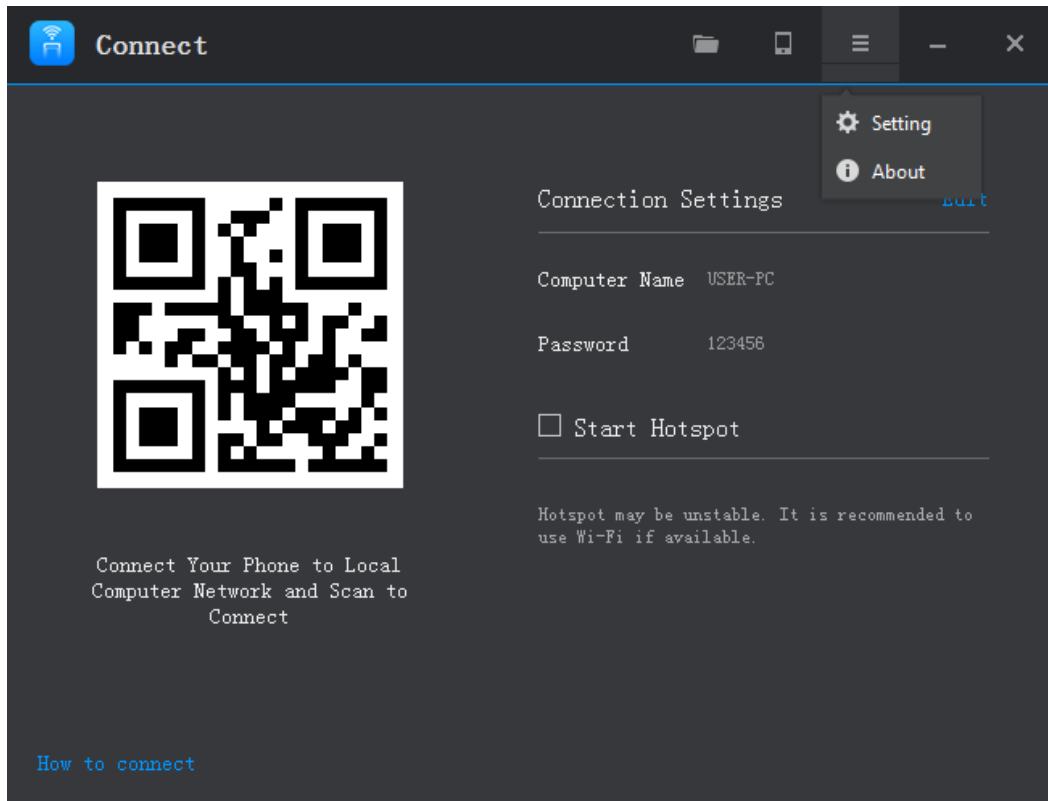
Connect

Setting

About

Connect Your Phone to Local Computer Network and Scan to Connect

Connection Settings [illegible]

Computer Name USER-PC

Password 123456

Start Hotspot

Hotspot may be unstable. It is recommended to use Wi-Fi if available.

How to connect